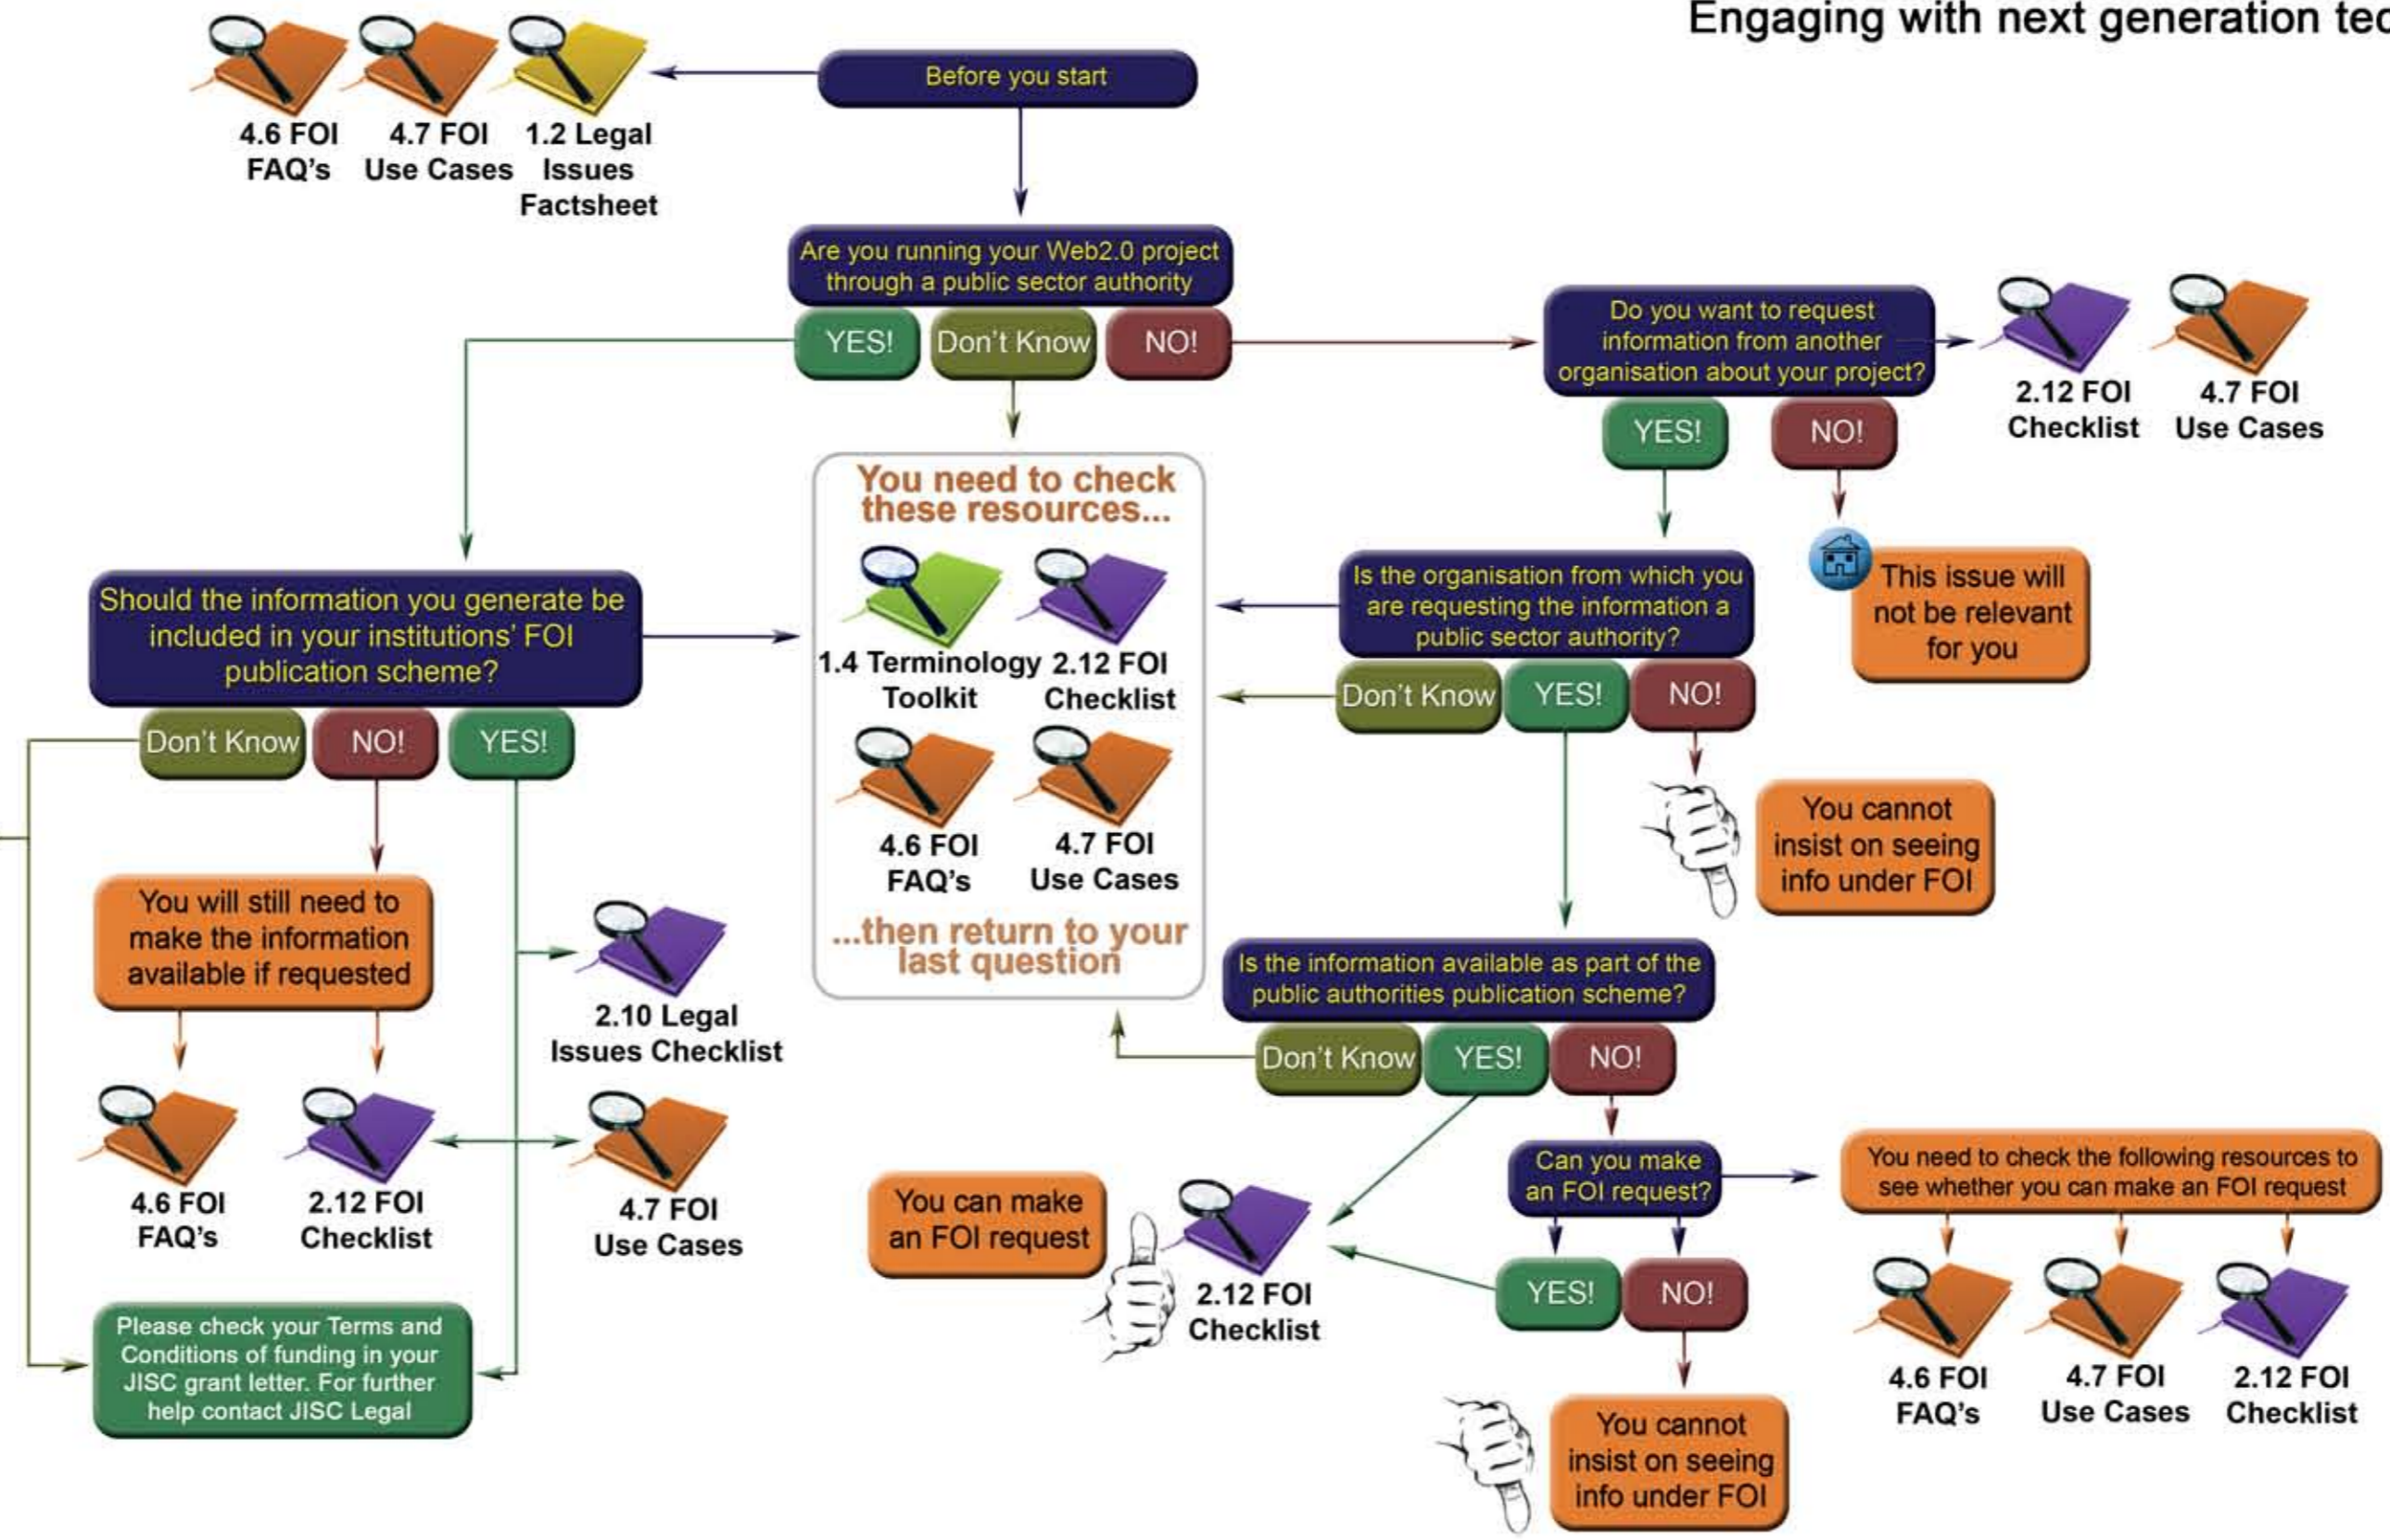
Engaging with next generation tec

4.6 FOI FAQ's

4.7 FOI Use Cases

1.2 Legal Issues Factsheet

Before you start

Are you running your Web2.0 project through a public sector authority

YES!

Don't Know

NO!

Do you want to request information from another organisation about your project?

2.12 FOI Checklist

4.7 FOI Use Cases

YES!

NO!

You need to check these resources...

1.4 Terminology Toolkit

2.12 FOI Checklist

4.6 FOI FAQ's

4.7 FOI Use Cases

...then return to your last question

This issue will not be relevant for you

Should the information you generate be included in your institutions' FOI publication scheme?

Don't Know

NO!

YES!

Is the organisation from which you are requesting the information a public sector authority?

Don't Know

YES!

NO!

You cannot insist on seeing info under FOI

You will still need to make the information available if requested

2.10 Legal Issues Checklist

Is the information available as part of the public authorities publication scheme?

Don't Know

YES!

NO!

4.6 FOI FAQ's

2.12 FOI Checklist

4.7 FOI Use Cases

You can make an FOI request

2.12 FOI Checklist

Can you make an FOI request?

You need to check the following resources to see whether you can make an FOI request

YES!

NO!

4.6 FOI FAQ's

4.7 FOI Use Cases

2.12 FOI Checklist

Please check your Terms and Conditions of funding in your JISC grant letter. For further help contact JISC Legal

You cannot insist on seeing info under FOI